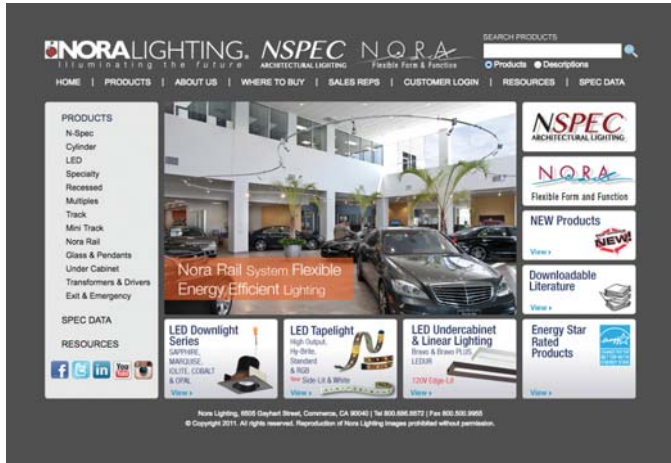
NORALIGHTING. illuminating the future NSPEC ARCHITECTURAL LIGHTING NORA Flexible Form & Function

SEARCH PRODUCTS
Products Descriptions

HOME | PRODUCTS | ABOUT US | WHERE TO BUY | SALES REPS | CUSTOMER LOGIN | RESOURCES | SPEC DATA

PRODUCTS
N-Spec
Cylinder
LED
Specialty
Recessed
Multiples
Track
Mini Track
Nora Rail
Glass & Pendants
Under Cabinet
Transformers & Drivers
Exit & Emergency

SPEC DATA

RESOURCES

Nora Rail System Flexible Energy Efficient Lighting

NSPEC ARCHITECTURAL LIGHTING

NORA Flexible Form and Function

NEW Products
View »
NEW!

Downloadable Literature
View »

LED Downlight Series
SAPPHIRE, MARQUISE, IOLITE, COBALT & OPAL
View »

LED Tapelight
High Output, Hy-Brite, Standard & RGB
New Side-Lit & White
View »

LED Undercabinet & Linear Lighting
Bravo & Bravo PLUS LEDUR
120V Edge-Lit
View »

Energy Star Rated Products
View »

Nora Lighting, 6505 Gayhart Street, Commerce, CA 90040 | Tel 800.686.6672 | Fax 800.500.9955
© Copyright 2011. All rights reserved. Reproduction of Nora Lighting images prohibited without permission.